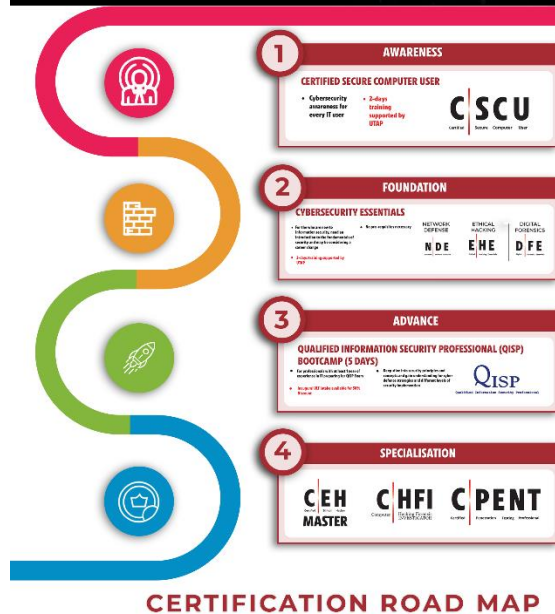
1
AWARENESS

CERTIFIED SECURE COMPUTER USER

• Cybersecurity awareness for every IT user

• 2-days training supported by UTAP

C|SCU
Certified Secure Computer User

2
FOUNDATION

CYBERSECURITY ESSENTIALS

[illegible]

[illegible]

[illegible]

NETWORK DEFENSE
N|DE

ETHICAL HACKING
E|HE

DIGITAL FORENSICS
D|FE

3
ADVANCE

QUALIFIED INFORMATION SECURITY PROFESSIONAL (QISP) BOOTCAMP (5 DAYS)

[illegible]

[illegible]

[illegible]

QISP
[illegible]

4
SPECIALISATION

C|EH MASTER

C|HFI
Computer Hacking Forensic Investigator

C|PENT
Certified Penetration Testing Professional

CERTIFICATION ROAD MAP